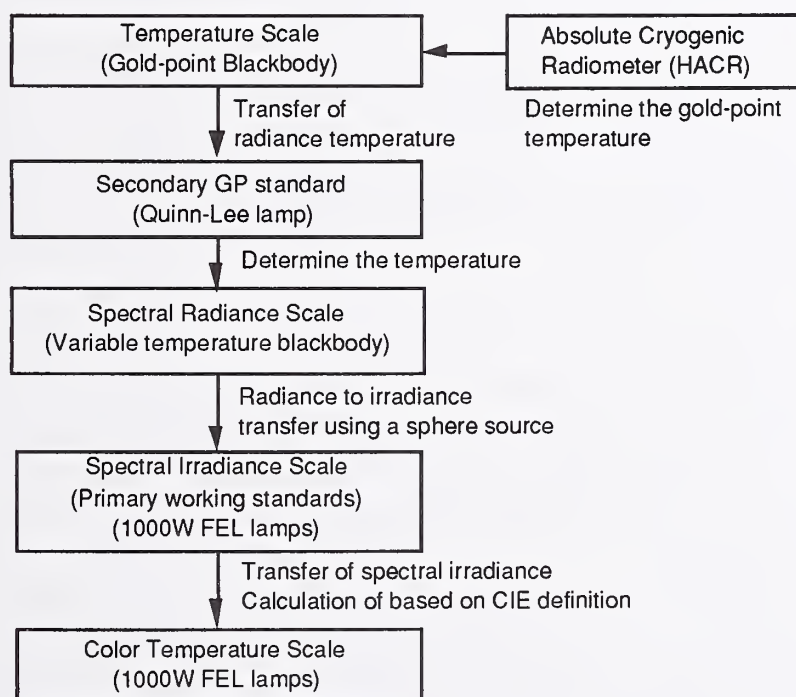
Temperature Scale
(Gold-point Blackbody)

Absolute Cryogenic
Radiometer (HACR)

Transfer of
radiance temperature

Determine the gold-point
temperature

Secondary GP standard
(Quinn-Lee lamp)

Determine the temperature

Spectral Radiance Scale
(Variable temperature blackbody)

Radiance to irradiance
transfer using a sphere source

Spectral Irradiance Scale
(Primary working standards)
(1000W FEL lamps)

Transfer of spectral irradiance
Calculation of based on CIE definition

Color Temperature Scale
(1000W FEL lamps)